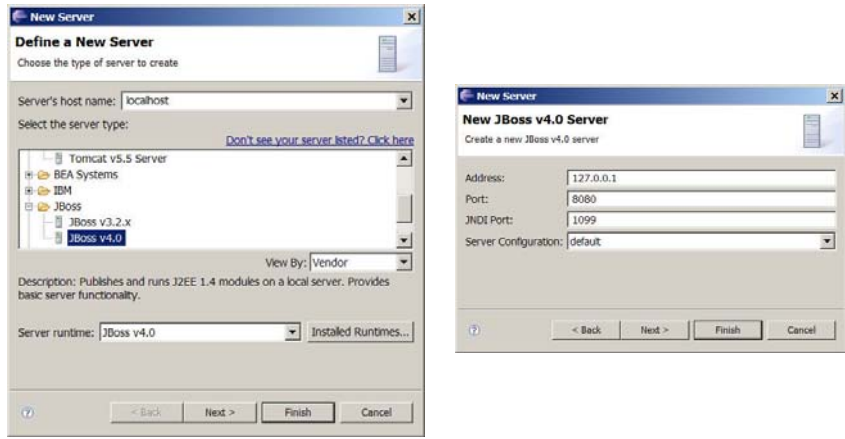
New Server

Define a New Server

Choose the type of server to create

Server's host name: localhost

Select the server type:

Don't see your server listed? Click here

Tomcat v5.5 Server
BEA Systems
IBM
JBoss
JBoss v3.2.x
JBoss v4.0

View By: Vendor

Description: Publishes and runs J2EE 1.4 modules on a local server. Provides basic server functionality.

Server runtime: JBoss v4.0

Installed Runtimes...

< Back | Next > | Finish | Cancel

New Server

New JBoss v4.0 Server

Create a new JBoss v4.0 server

Address: 127.0.0.1

Port: 8080

JNDI Port: 1099

Server Configuration: default

< Back | Next > | Finish | Cancel